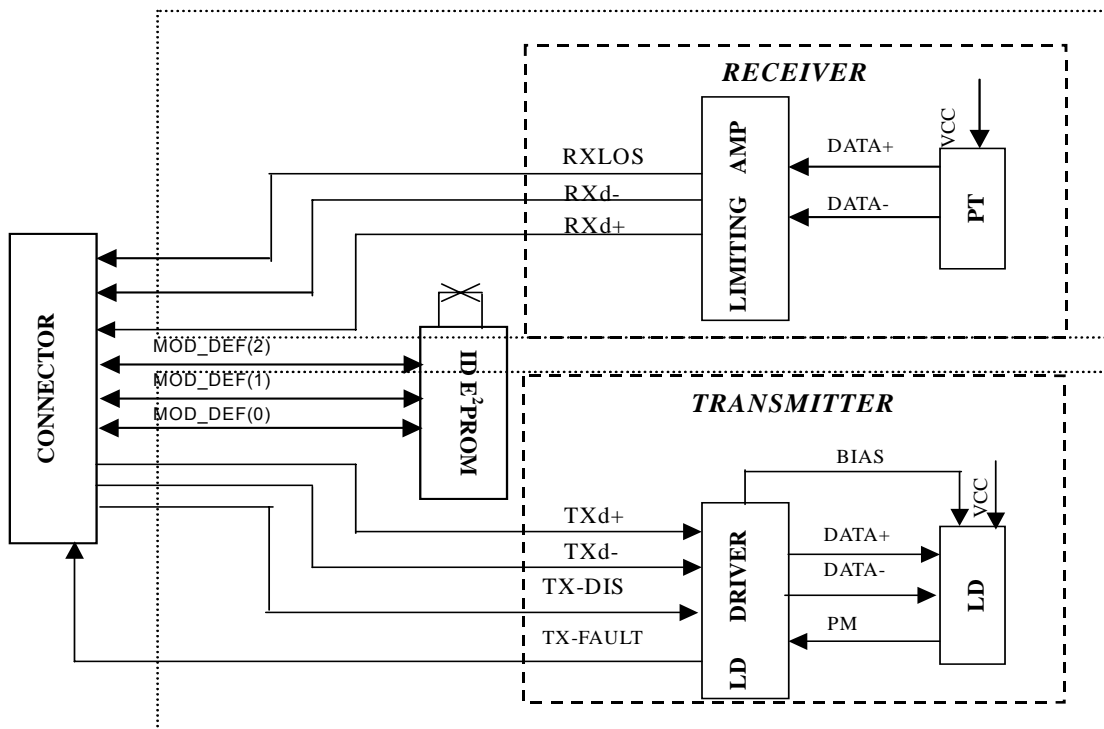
RECEIVER

VCC

LIMITING AMP

DATA+

DATA-

PT

RXLOS

RXd-

RXd+

CONNECTOR

MOD_DEF(2)

MOD_DEF(1)

MOD_DEF(0)

ID $E^2$PROM

TRANSMITTER

BIAS

VCC

TXd+

TXd-

TX-DIS

TX-FAULT

LD DRIVER

DATA+

DATA-

PM

LD